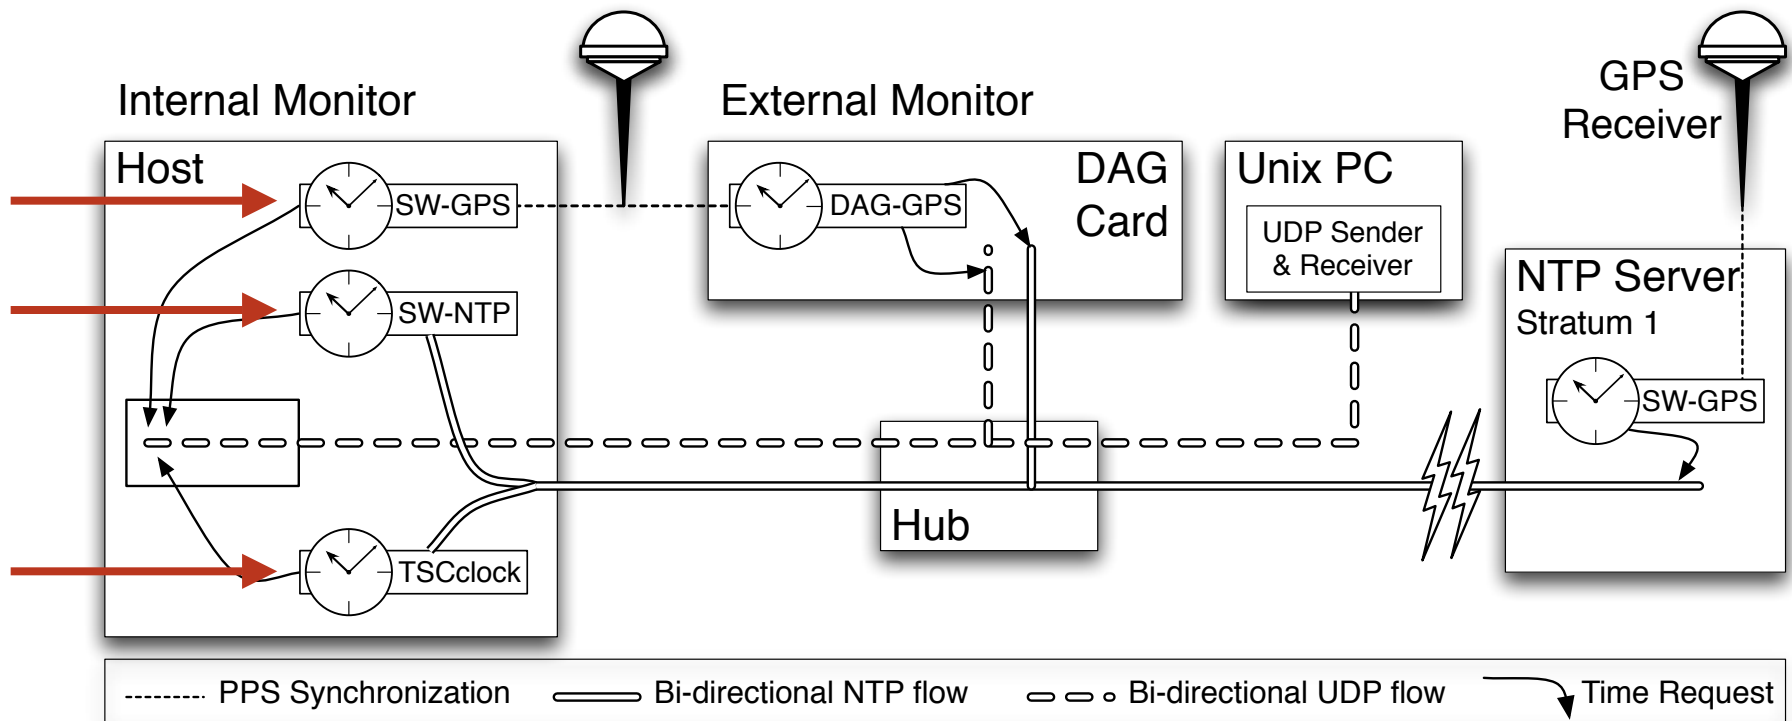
Internal Monitor

External Monitor

GPS Receiver

Host

SW-GPS

SW-NTP

TSCclock

DAG Card

DAG-GPS

Unix PC

UDP Sender & Receiver

NTP Server

Stratum 1

SW-GPS

Hub

PPS Synchronization

Bi-directional NTP flow

Bi-directional UDP flow

Time Request